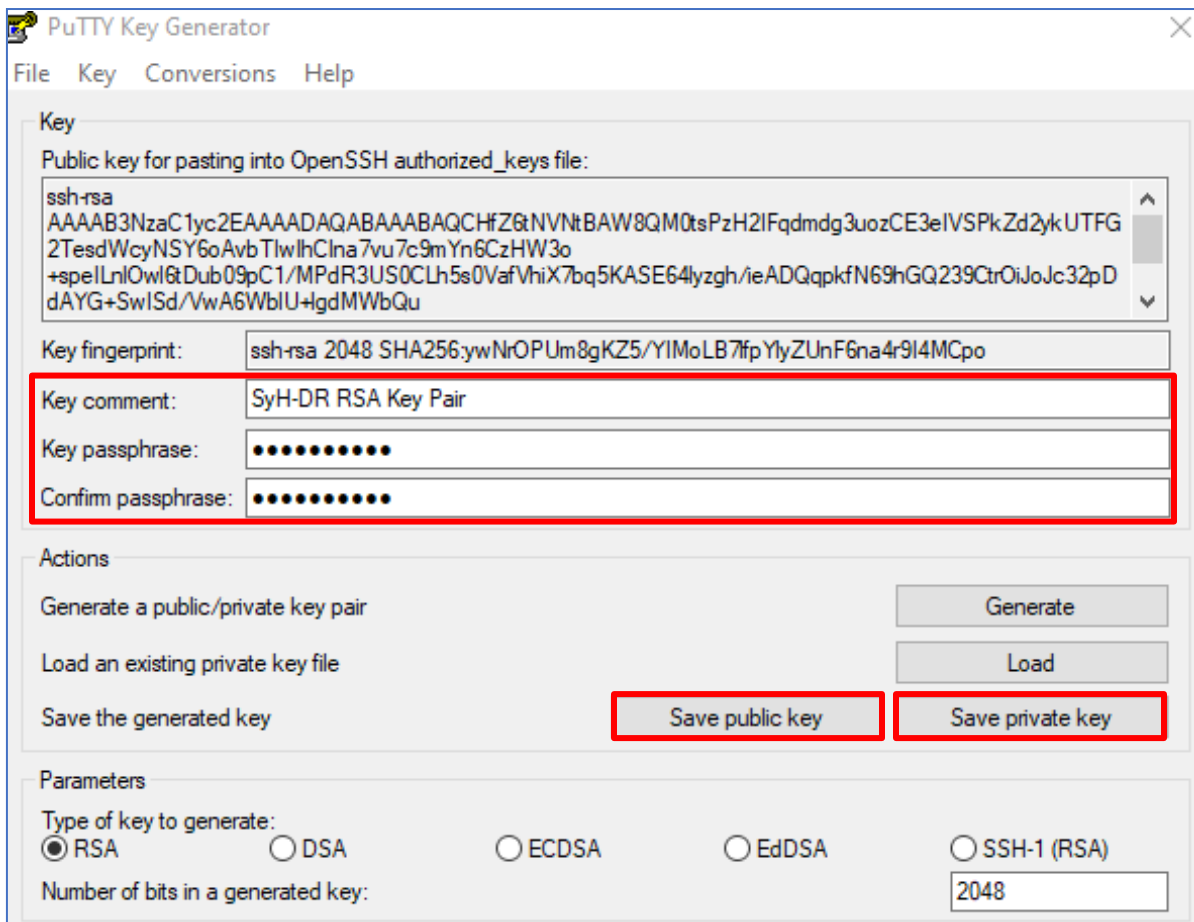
PuTTY Key Generator

File Key Conversions Help

Key

Public key for pasting into OpenSSH authorized_keys file:

ssh-rsa
AAAAB3NzaC1yc2EAAAADAQABAAABAQCHfZ6tNVNtBAW8QM0tsPzH2IFqdmdg3uozCE3eIVSPkZd2ykUTFG2TesdWcyNSY6oAvbTlwlhClna7vu7c9mYn6CzHW3o
+spelLnlOwl6tDub09pC1/MPdR3US0CLh5s0VafVhiX7bq5KASE64lyzgh/ieADQqpkfN69hGQ239CtrOiJoJc32pDdAYG+SwlSd/VwA6WblU+lgdMWbQu

Key fingerprint: ssh-rsa 2048 SHA256:ywNrOPUm8gKZ5/YIMoLB7lfpYlyZUnF6na4r9I4MCpo

Key comment: SyH-DR RSA Key Pair

Key passphrase: ●●●●●●●●●●●

Confirm passphrase: ●●●●●●●●●●●

Actions

Generate a public/private key pair Generate

Load an existing private key file Load

Save the generated key Save public key Save private key

Parameters

Type of key to generate:
RSA DSA ECDSA EdDSA SSH-1 (RSA)

Number of bits in a generated key: 2048